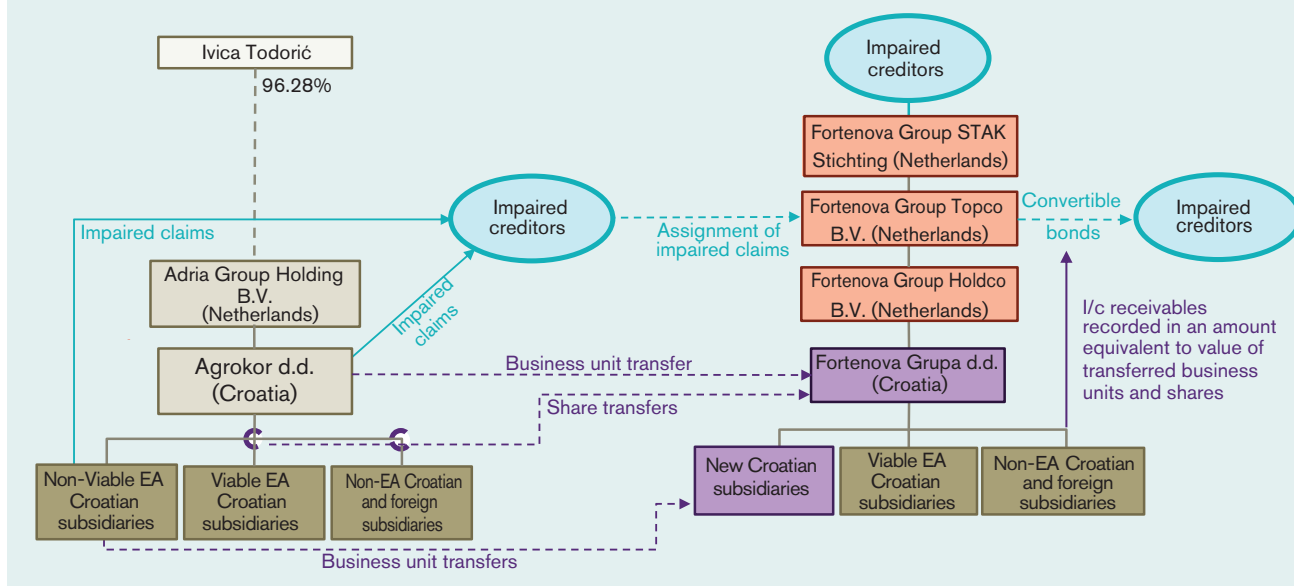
Ivica Todorić

96.28%

Impaired claims

Impaired creditors

Impaired claims

Adria Group Holding B.V. (Netherlands)

Agrokor d.d. (Croatia)

Non-Viable EA Croatian subsidiaries

Viable EA Croatian subsidiaries

Non-EA Croatian and foreign subsidiaries

Business unit transfers

Business unit transfer

Share transfers

Assignment of impaired claims

Impaired creditors

Fortenova Group STAK Stichting (Netherlands)

Fortenova Group Topco B.V. (Netherlands)

Convertible bonds

Impaired creditors

Fortenova Group Holdco B.V. (Netherlands)

Fortenova Grupa d.d. (Croatia)

I/c receivables recorded in an amount equivalent to value of transferred business units and shares

New Croatian subsidiaries

Viable EA Croatian subsidiaries

Non-EA Croatian and foreign subsidiaries